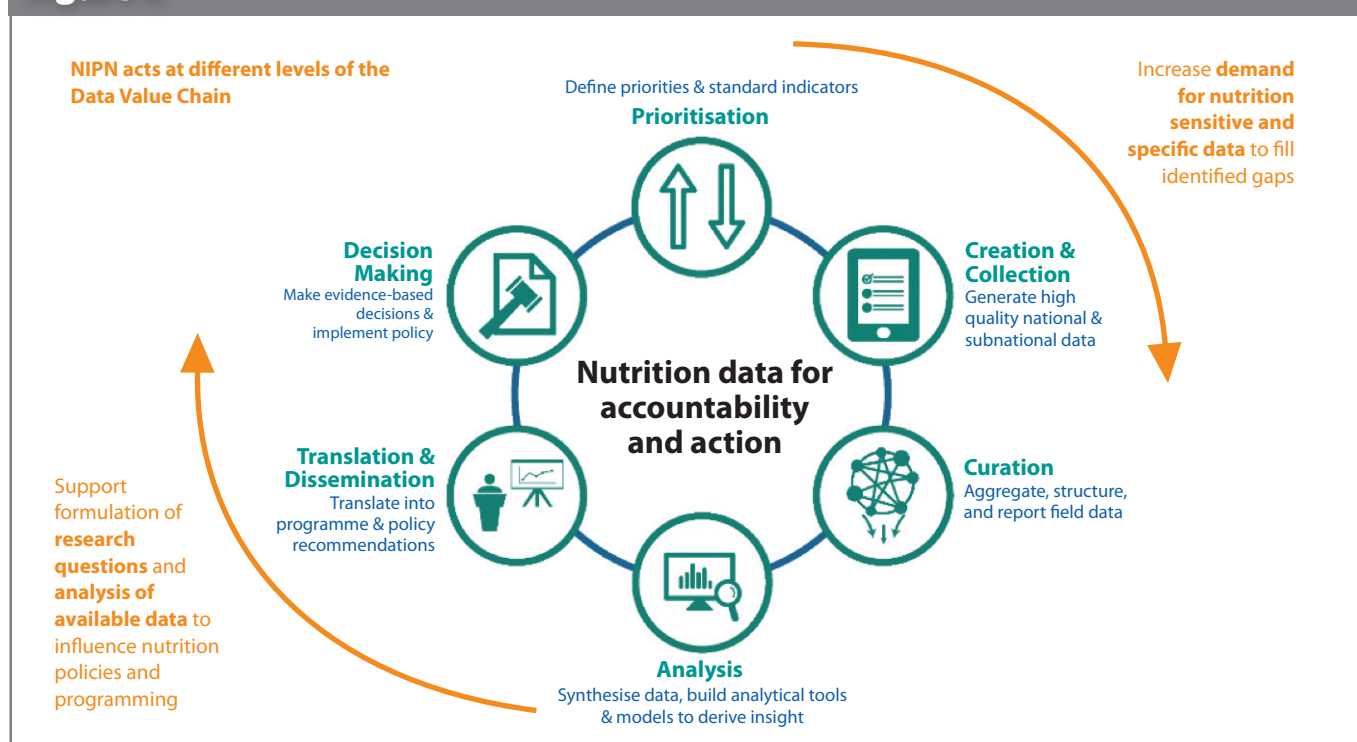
NIPN acts at different levels of the Data Value Chain

Define priorities & standard indicators
Prioritisation

Increase demand for nutrition sensitive and specific data to fill identified gaps

Decision Making
Make evidence-based decisions & implement policy

Creation & Collection
Generate high quality national & subnational data

Nutrition data for accountability and action

Translation & Dissemination
Translate into programme & policy recommendations

Curation
Aggregate, structure, and report field data

Support formulation of research questions and analysis of available data to influence nutrition policies and programming

Analysis
Synthesise data, build analytical tools & models to derive insight